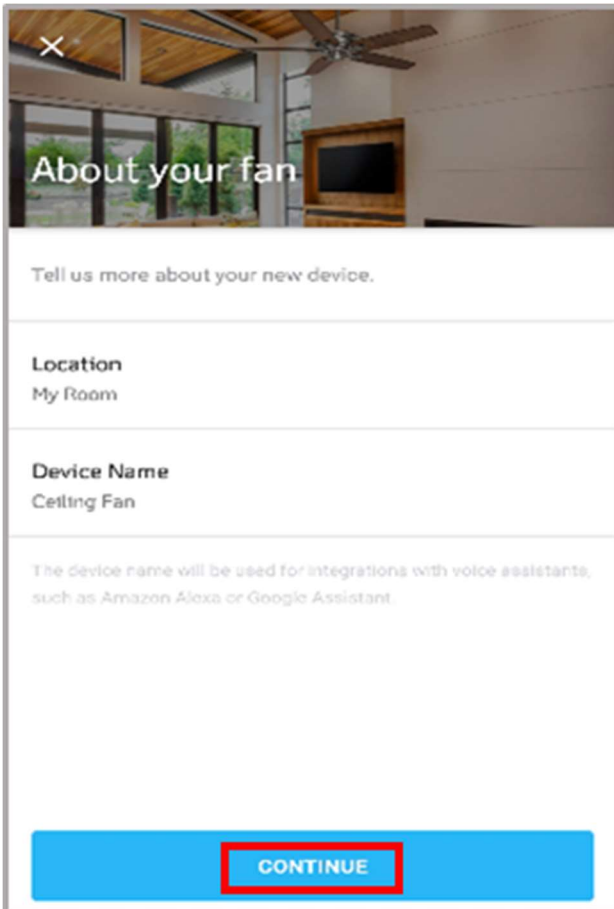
×

About your fan

Tell us more about your new device.

Location
My Room

Device Name
Ceiling Fan

The device name will be used for integrations with voice assistants, such as Amazon Alexa or Google Assistant.

CONTINUE